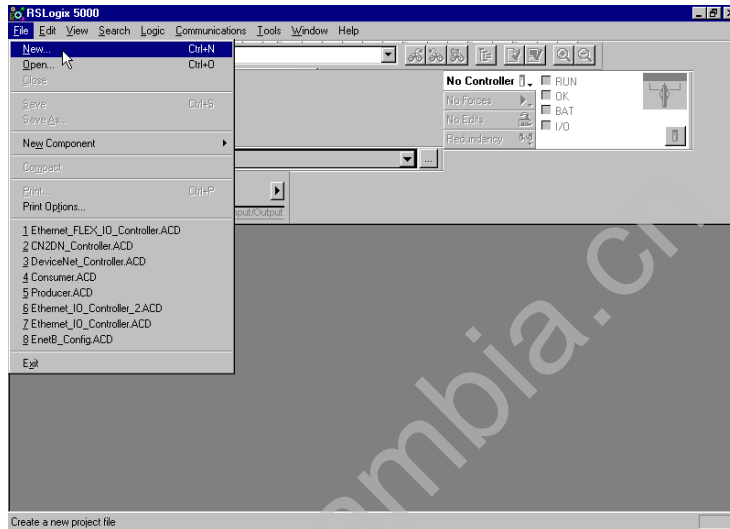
RSLogix 5000

File Edit View Search Logic Communications Tools Window Help

New... Ctrl+N
Open... Ctrl+O
Close

Save Ctrl+S
Save As...

New Component

Compact

Print... Ctrl+P
Print Options...

1 Ethernet_FLEX_IO_Controller.ACD
2 CN2DN_Controller.ACD
3 DeviceNet_Controller.ACD
4 Consumer.ACD
5 Producer.ACD
6 Ethernet_IO_Controller_2.ACD
7 Ethernet_IO_Controller.ACD
8 EnetB_Config.ACD

Exit

No Controller
No Forces
No Edits
Redundancy
RUN
OK
BAT
I/O

Input/Output

mbia.c

Create a new project file